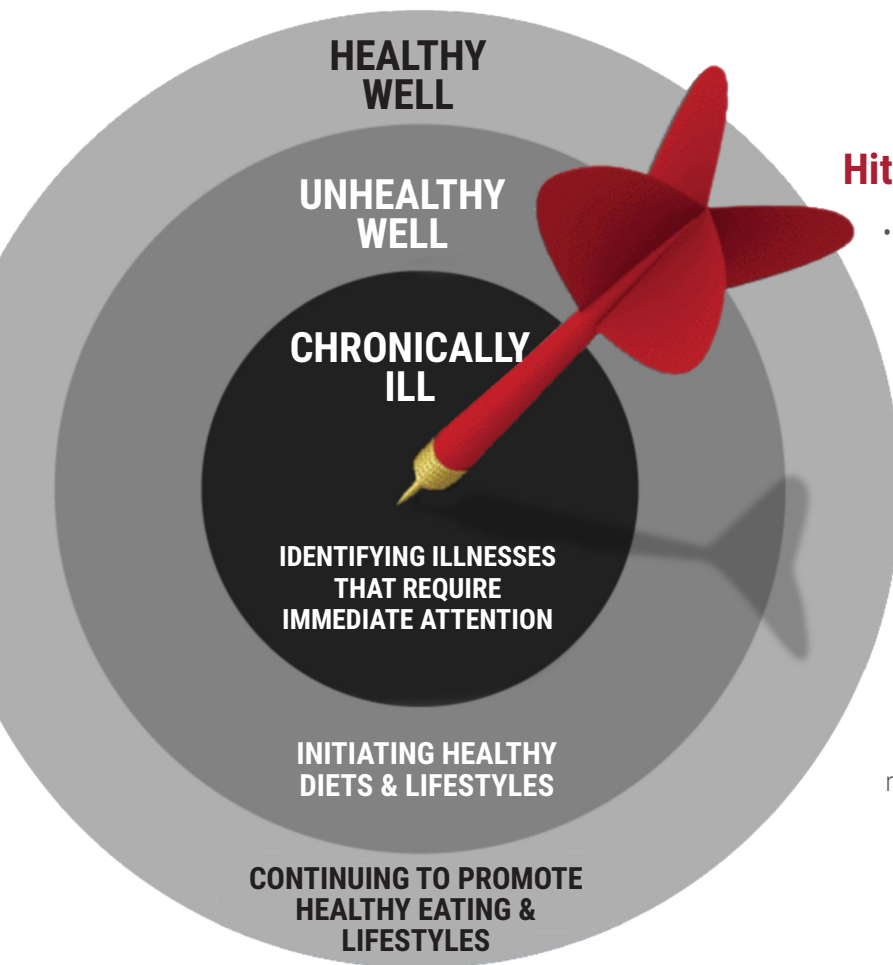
HEALTHY WELL

UNHEALTHY WELL

CHRONICALLY ILL

IDENTIFYING ILLNESSES THAT REQUIRE IMMEDIATE ATTENTION

INITIATING HEALTHY DIETS & LIFESTYLES

CONTINUING TO PROMOTE HEALTHY EATING & LIFESTYLES

Hit

•

r